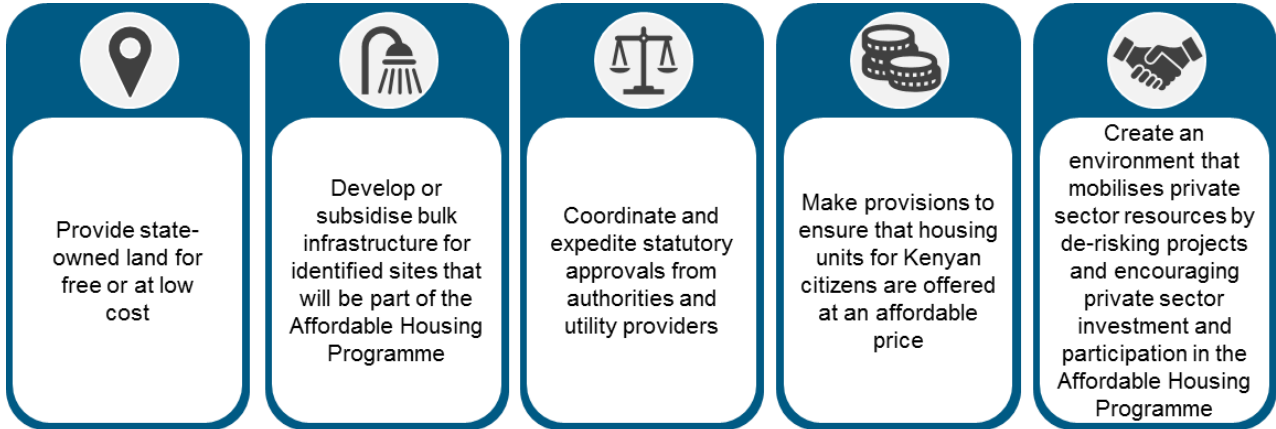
Provide state-owned land for free or at low cost

Develop or subsidise bulk infrastructure for identified sites that will be part of the Affordable Housing Programme

Coordinate and expedite statutory approvals from authorities and utility providers

Make provisions to ensure that housing units for Kenyan citizens are offered at an affordable price

Create an environment that mobilises private sector resources by de-risking projects and encouraging private sector investment and participation in the Affordable Housing Programme